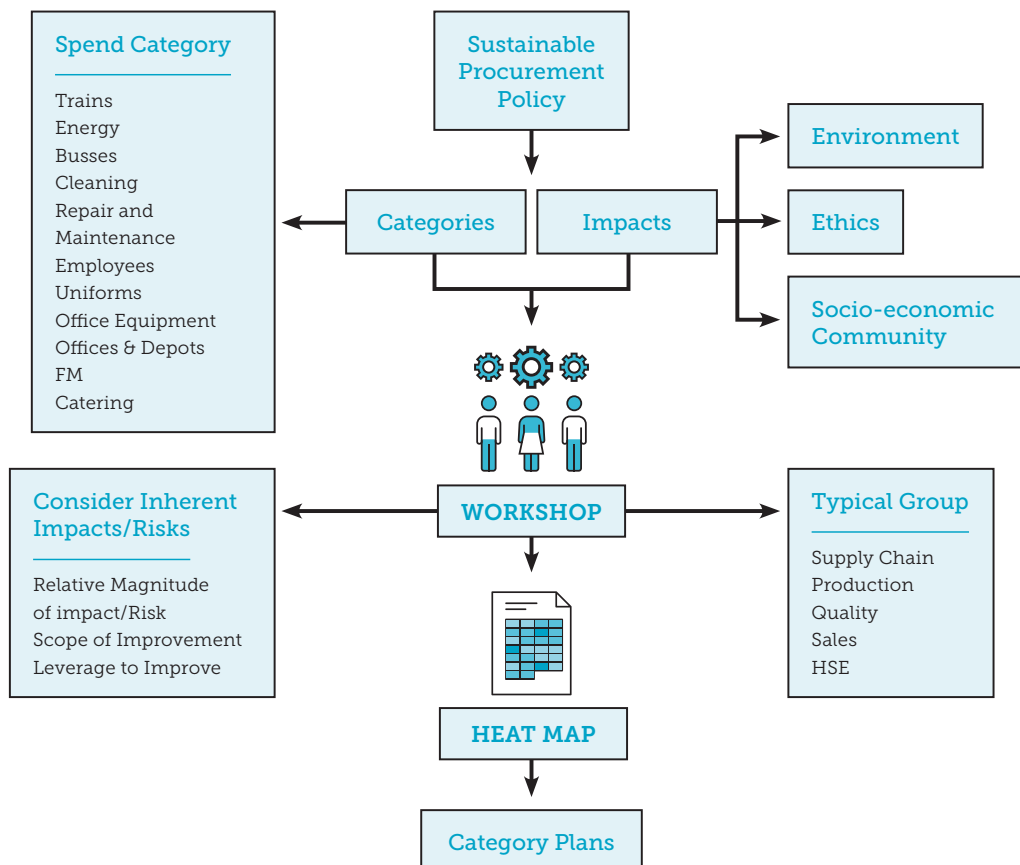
Spend Category

Trains
Energy
Busses
Cleaning
Repair and Maintenance
Employees
Uniforms
Office Equipment
Offices & Depots
FM
Catering

Sustainable Procurement Policy

Categories

Impacts

Environment

Ethics

Socio-economic Community

Consider Inherent Impacts/Risks

Relative Magnitude of impact/Risk
Scope of Improvement
Leverage to Improve

WORKSHOP

Typical Group

Supply Chain
Production
Quality
Sales
HSE

HEAT MAP

Category Plans